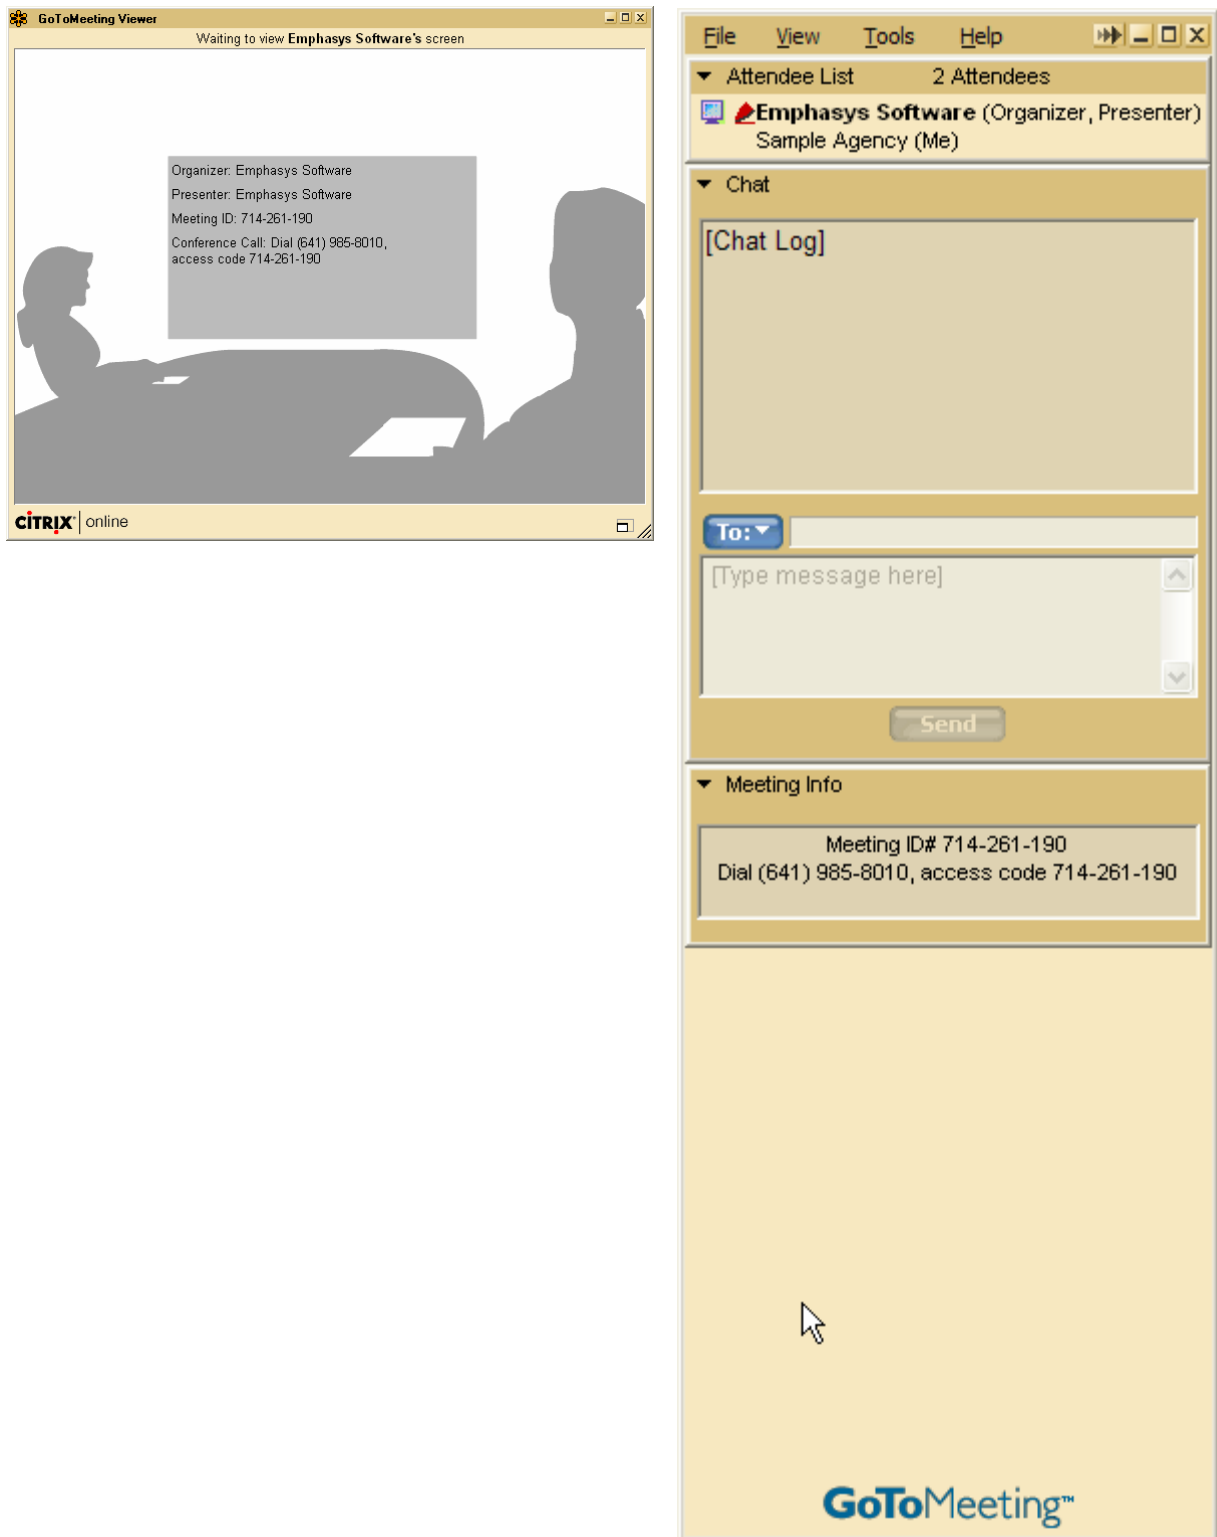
GoToMeeting Viewer

Waiting to view Emphasys Software's screen

Organizer: Emphasys Software

Presenter: Emphasys Software

Meeting ID: 714-261-190

Conference Call: Dial (641) 985-8010, access code 714-261-190

CITRIX online

File View Tools Help

Attendee List 2 Attendees

Emphasys Software (Organizer, Presenter)
Sample Agency (Me)

Chat

[Chat Log]

To:

[Type message here]

Send

Meeting Info

Meeting ID# 714-261-190
Dial (641) 985-8010, access code 714-261-190

GoToMeeting™